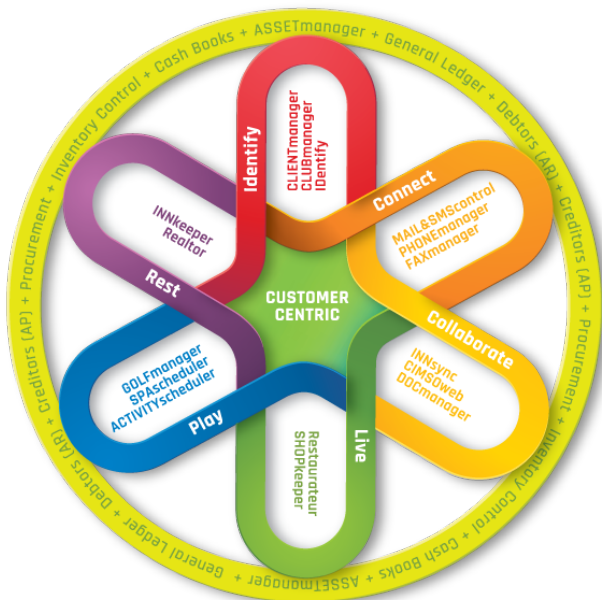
Cash Books + ASSETmanager + General Ledger + Debtors (AR) + Creditors (AP) + Procurement + Inventory Control + Cash Books + ASSETmanager + General Ledger + Debtors (AR) + Creditors (AP) + Procurement + Inventory Control +

Identify
CLIENTmanager
CLUBmanager
IDentify

Connect
MAIL&SMScontrol
PHONEmanager
FAXmanager

Collaborate
INNsync
CIMSOweb
DOCmanager

Live
Restaurateur
SHOPkeeper

Play
GOLFmanager
SPAscheduler
ACTIVITYscheduler

Rest
INNkeeper
Realtor

CUSTOMER CENTRIC